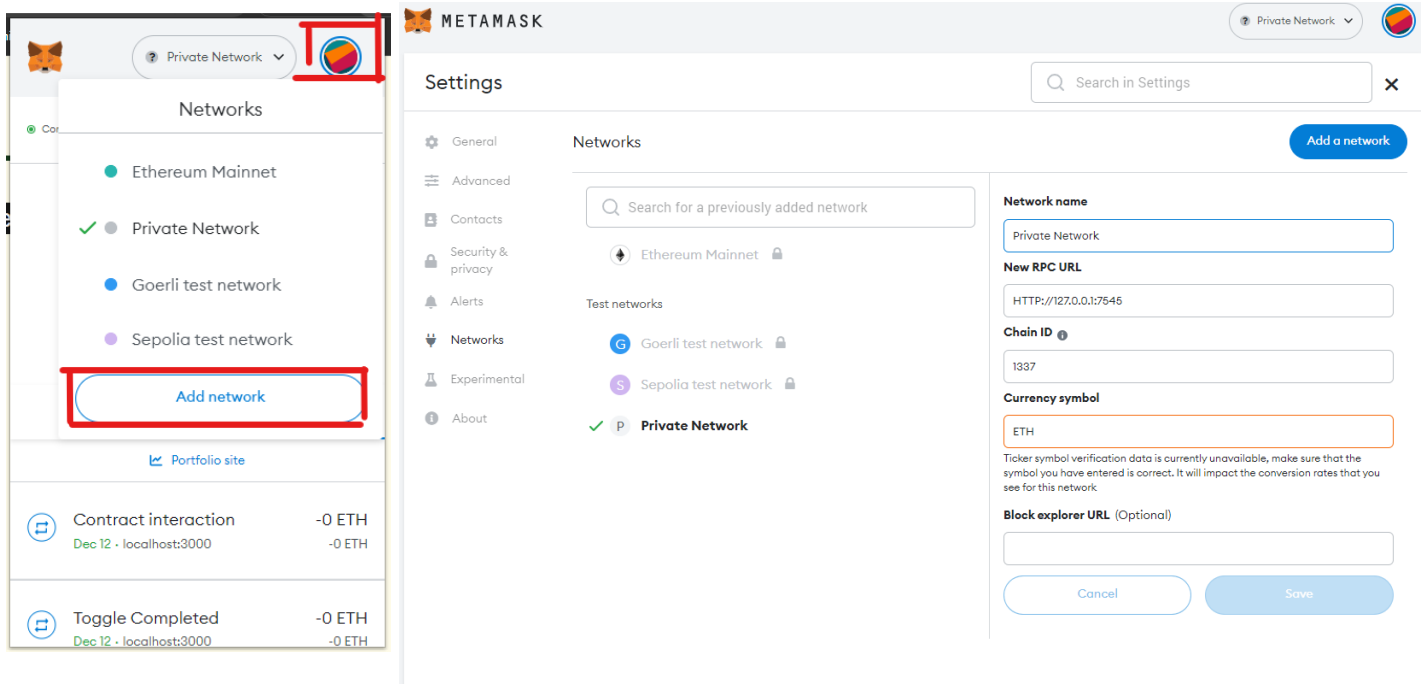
Private Network

Networks

Ethereum Mainnet

Private Network

Goerli test network

Sepolia test network

Add network

Portfolio site

Contract interaction
Dec 12 · localhost:3000
-0 ETH
-0 ETH

Toggle Completed
Dec 12 · localhost:3000
-0 ETH
-0 ETH

METAMASK

Private Network

Settings

Search in Settings

General
Advanced
Contacts
Security & privacy
Alerts
Networks
Experimental
About

Networks

Add a network

Search for a previously added network

Ethereum Mainnet

Test networks

G Goerli test network

S Sepolia test network

P Private Network

Network name
Private Network

New RPC URL
HTTP://127.0.0.1:7545

Chain ID
1337

Currency symbol
ETH

Ticker symbol verification data is currently unavailable, make sure that the symbol you have entered is correct. It will impact the conversion rates that you see for this network

Block explorer URL (Optional)

Cancel

Save